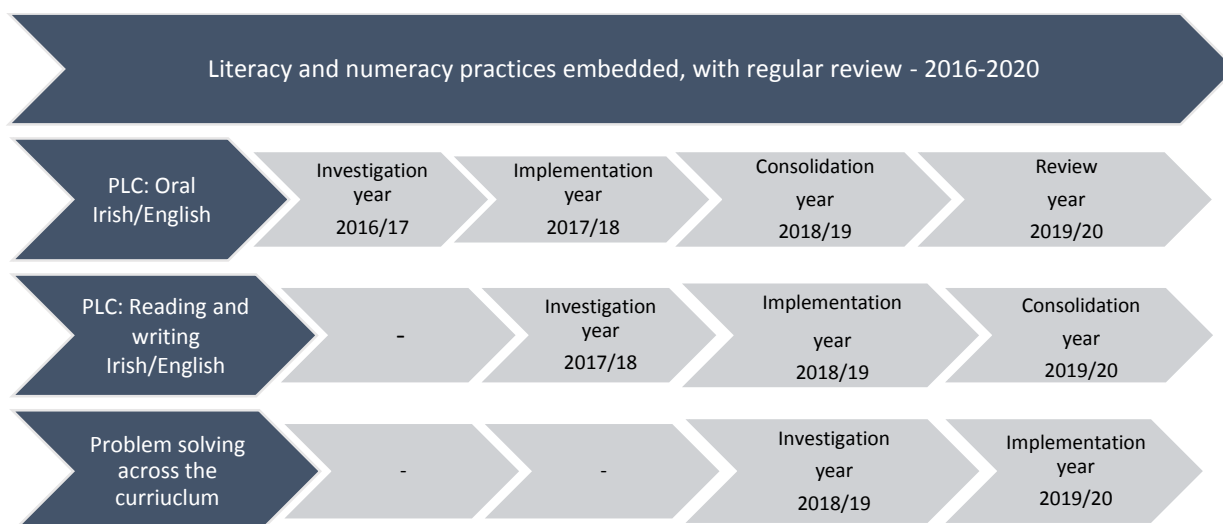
Literacy and numeracy practices embedded, with regular review - 2016-2020

PLC: Oral Irish/English

Investigation year 2016/17

Implementation year 2017/18

Consolidation year 2018/19

Review year 2019/20

PLC: Reading and writing Irish/English

-

Investigation year 2017/18

Implementation year 2018/19

Consolidation year 2019/20

Problem solving across the curriuclum

-

-

Investigation year 2018/19

Implementation year 2019/20